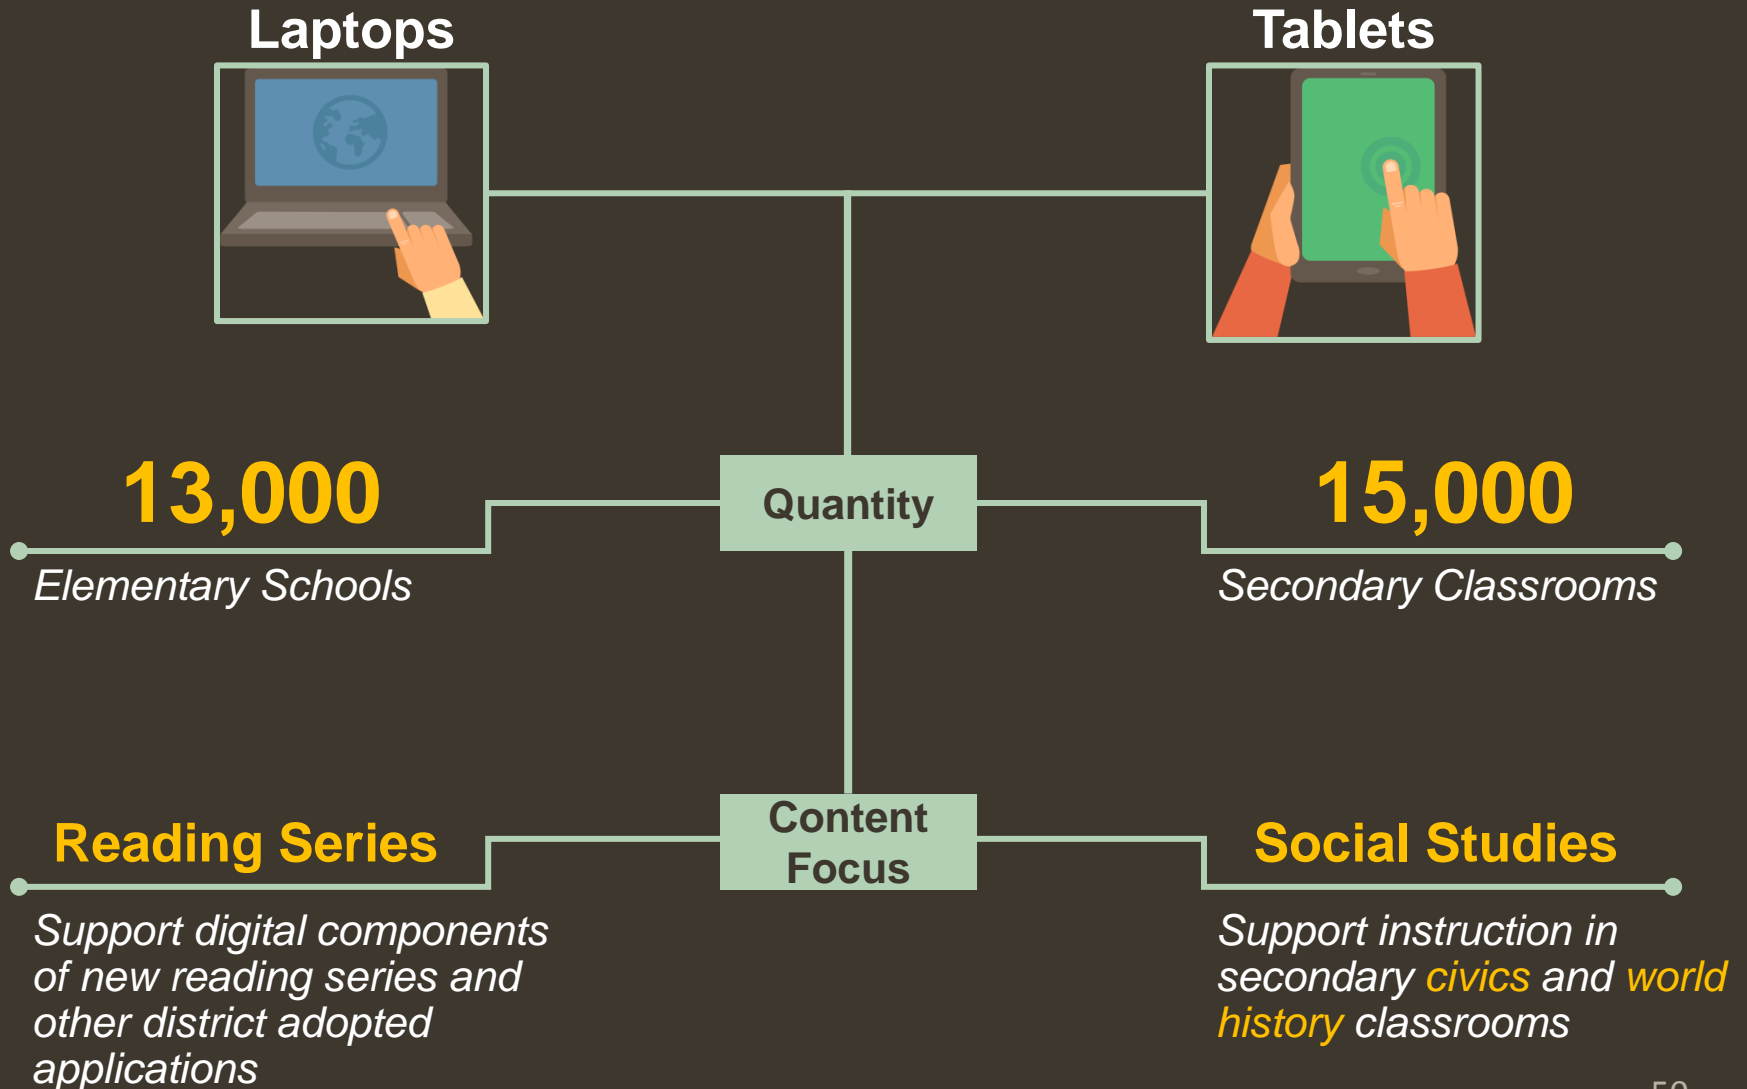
Laptops

Tablets

13,000

Elementary Schools

Quantity

15,000

Secondary Classrooms

Reading Series

Support digital components of new reading series and other district adopted applications

Content Focus

Social Studies

Support instruction in secondary civics and world history classrooms

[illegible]